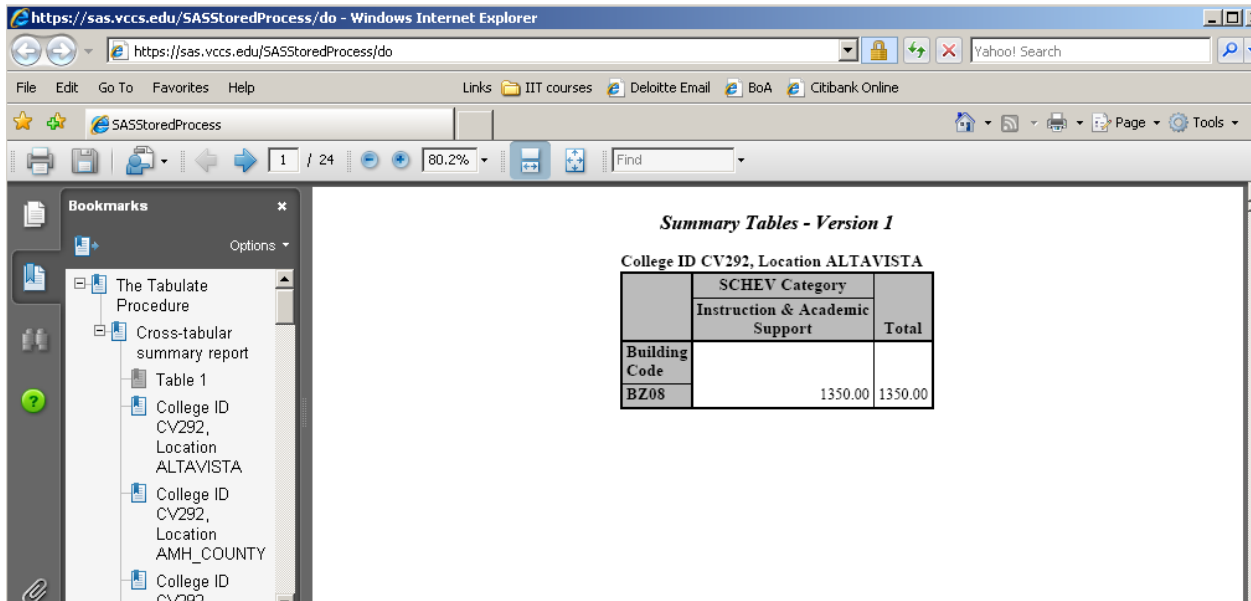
https://sas.vccs.edu/SASStoredProcess/do - Windows Internet Explorer

https://sas.vccs.edu/SASStoredProcess/do

Yahoo! Search

File Edit Go To Favorites Help

Links IIT courses Deloitte Email BoA Citibank Online

SASStoredProcess

Page Tools

1 / 24 80.2% Find

Bookmarks

Options

The Tabulate Procedure

Cross-tabular summary report

Table 1

College ID CV292, Location ALTAVISTA

College ID CV292, Location AMH_COUNTY

College ID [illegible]

Summary Tables - Version 1

College ID CV292, Location ALTAVISTA

| | SCHEV Category | |
|---|---|---|
| | Instruction & Academic Support | Total |
| Building Code | | |
| BZ08 | 1350.00 | 1350.00 |